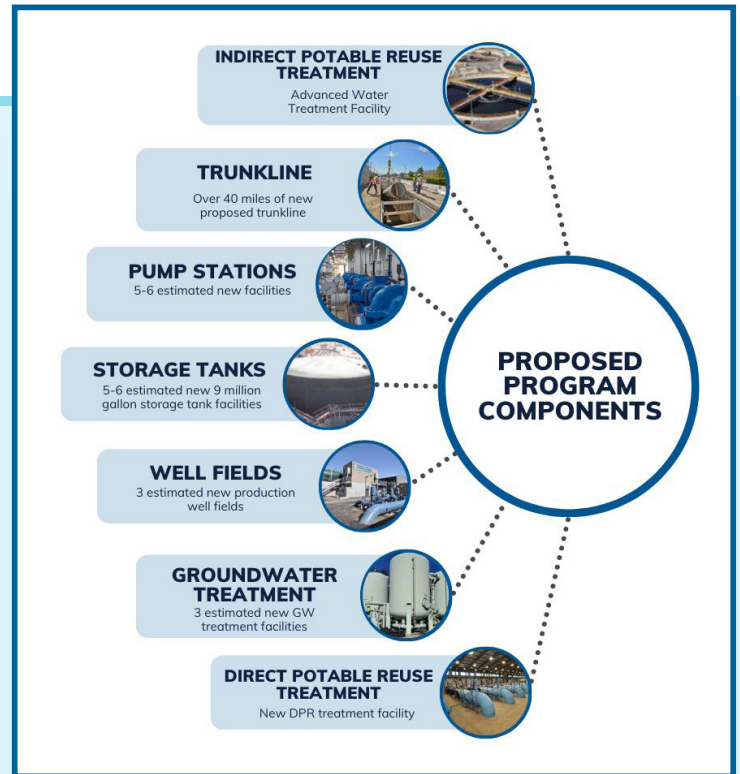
INDIRECT POTABLE REUSE TREATMENT
Advanced Water Treatment Facility

TRUNKLINE
Over 40 miles of new proposed trunkline

PUMP STATIONS
5-6 estimated new facilities

STORAGE TANKS
5-6 estimated new 9 million gallon storage tank facilities

WELL FIELDS
3 estimated new production well fields

GROUNDWATER TREATMENT
3 estimated new GW treatment facilities

DIRECT POTABLE REUSE TREATMENT
New DPR treatment facility

PROPOSED PROGRAM COMPONENTS